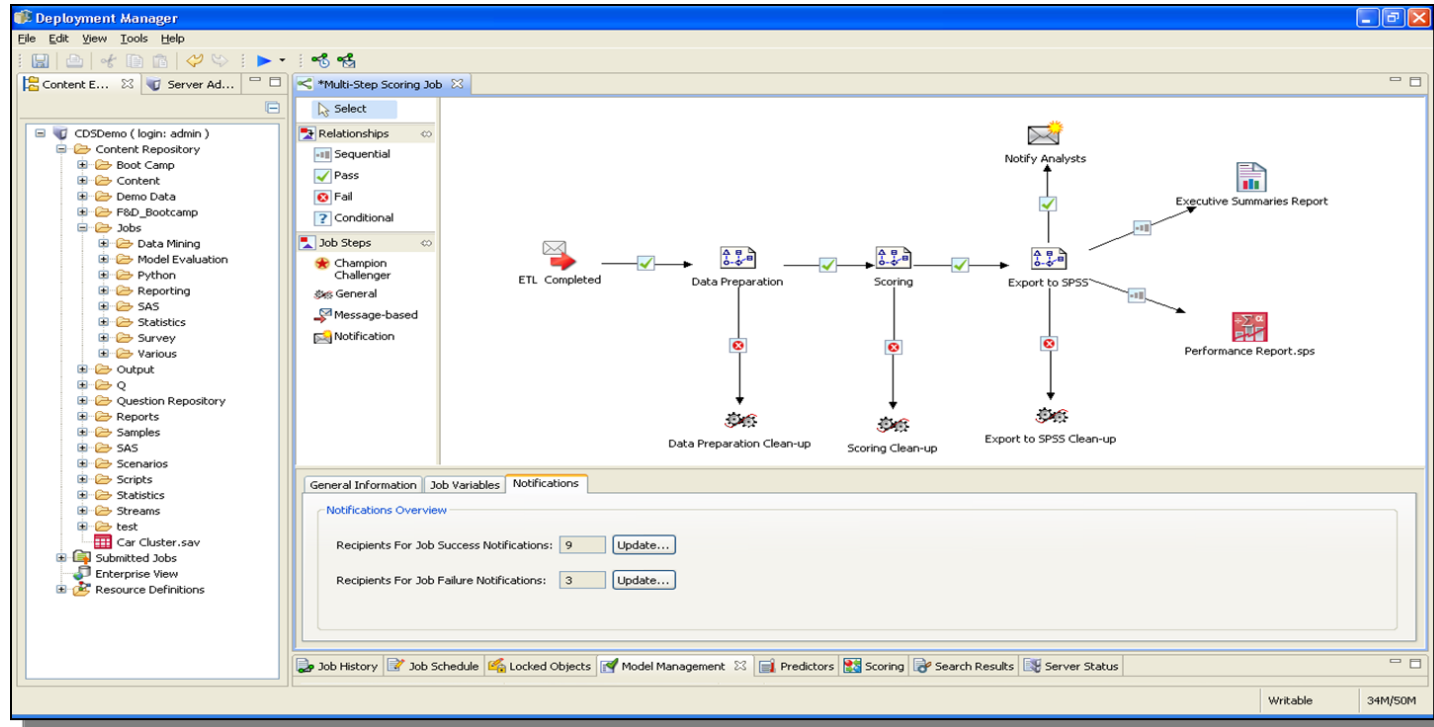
Deployment Manager

File Edit View Tools Help

Content E... Server Ad...

CDSDemo ( login: admin )
Content Repository
Boot Camp
Content
Demo Data
F&D_Bootcamp
Jobs
Data Mining
Model Evaluation
Python
Reporting
SAS
Statistics
Survey
Various
Output
Q
Question Repository
Reports
Samples
SAS
Scenarios
Scripts
Statistics
Streams
test
Car Cluster.sav
Submitted Jobs
Enterprise View
Resource Definitions

*Multi-Step Scoring Job

Select
Relationships
Sequential
Pass
Fail
Conditional
Job Steps
Champion Challenger
General
Message-based
Notification

Notify Analysts
Executive Summaries Report
ETL Completed
Data Preparation
Scoring
Export to SPSS
Performance Report.sps
Data Preparation Clean-up
Scoring Clean-up
Export to SPSS Clean-up

General Information | Job Variables | Notifications

Notifications Overview
Recipients For Job Success Notifications: 9 Update...
Recipients For Job Failure Notifications: 3 Update...

Job History | Job Schedule | Locked Objects | Model Management | Predictors | Scoring | Search Results | Server Status

Writable 34M/50M